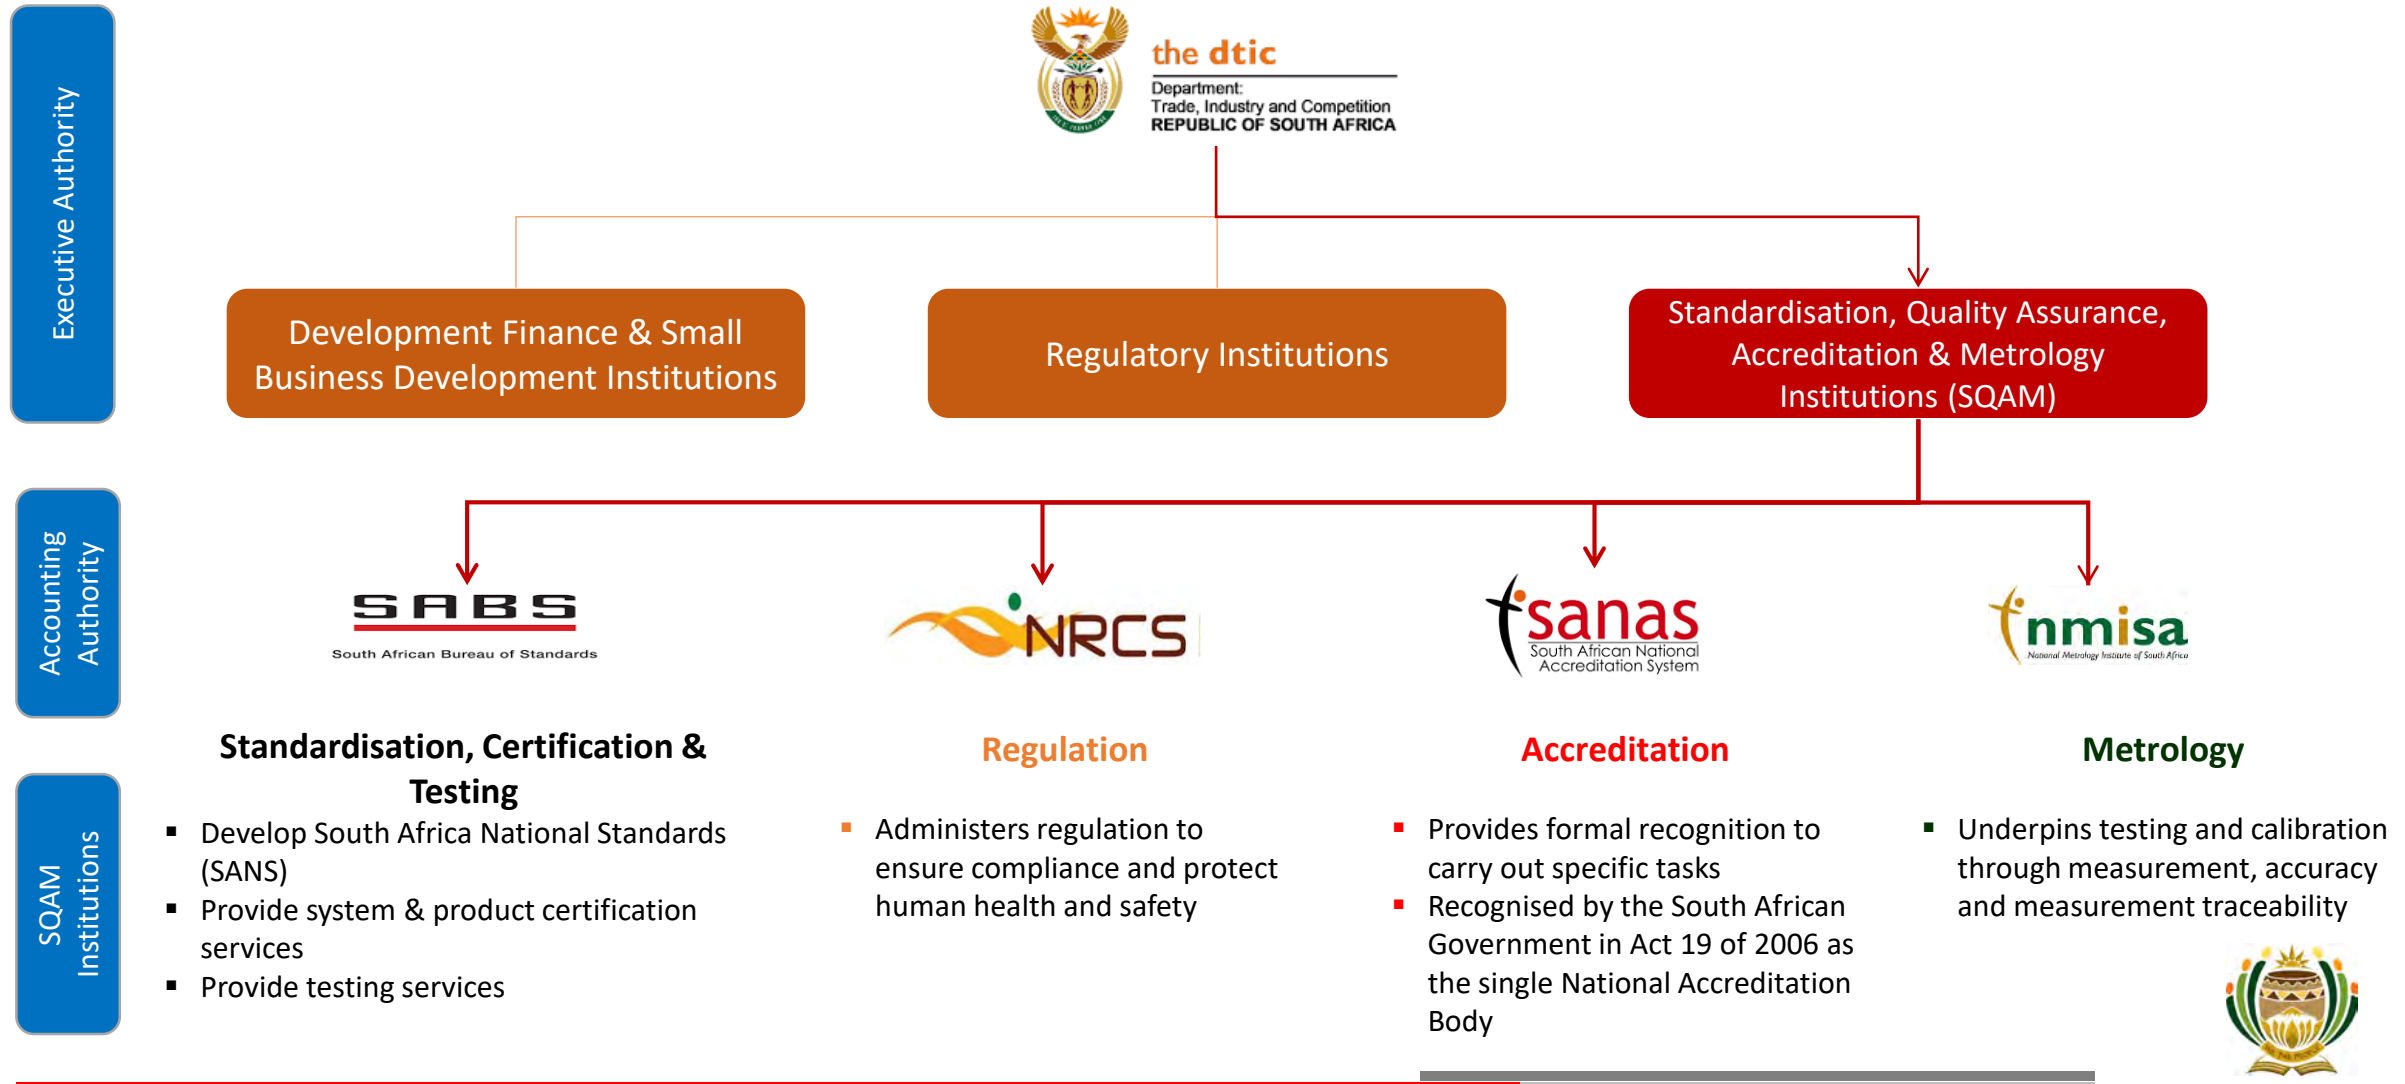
Executive Authority

the dtic
Department:
Trade, Industry and Competition
REPUBLIC OF SOUTH AFRICA

Development Finance & Small Business Development Institutions

Regulatory Institutions

Standardisation, Quality Assurance, Accreditation & Metrology Institutions (SQAM)

Accounting Authority

SABS
South African Bureau of Standards

NRCS

sanas
South African National Accreditation System

nmisa
National Metrology Institute of South Africa

SQAM Institutions

Standardisation, Certification & Testing
- Develop South Africa National Standards (SANS)
- Provide system & product certification services
- Provide testing services

Regulation
- Administers regulation to ensure compliance and protect human health and safety

Accreditation
- Provides formal recognition to carry out specific tasks
- Recognised by the South African Government in Act 19 of 2006 as the single National Accreditation Body

Metrology
- Underpins testing and calibration through measurement, accuracy and measurement traceability